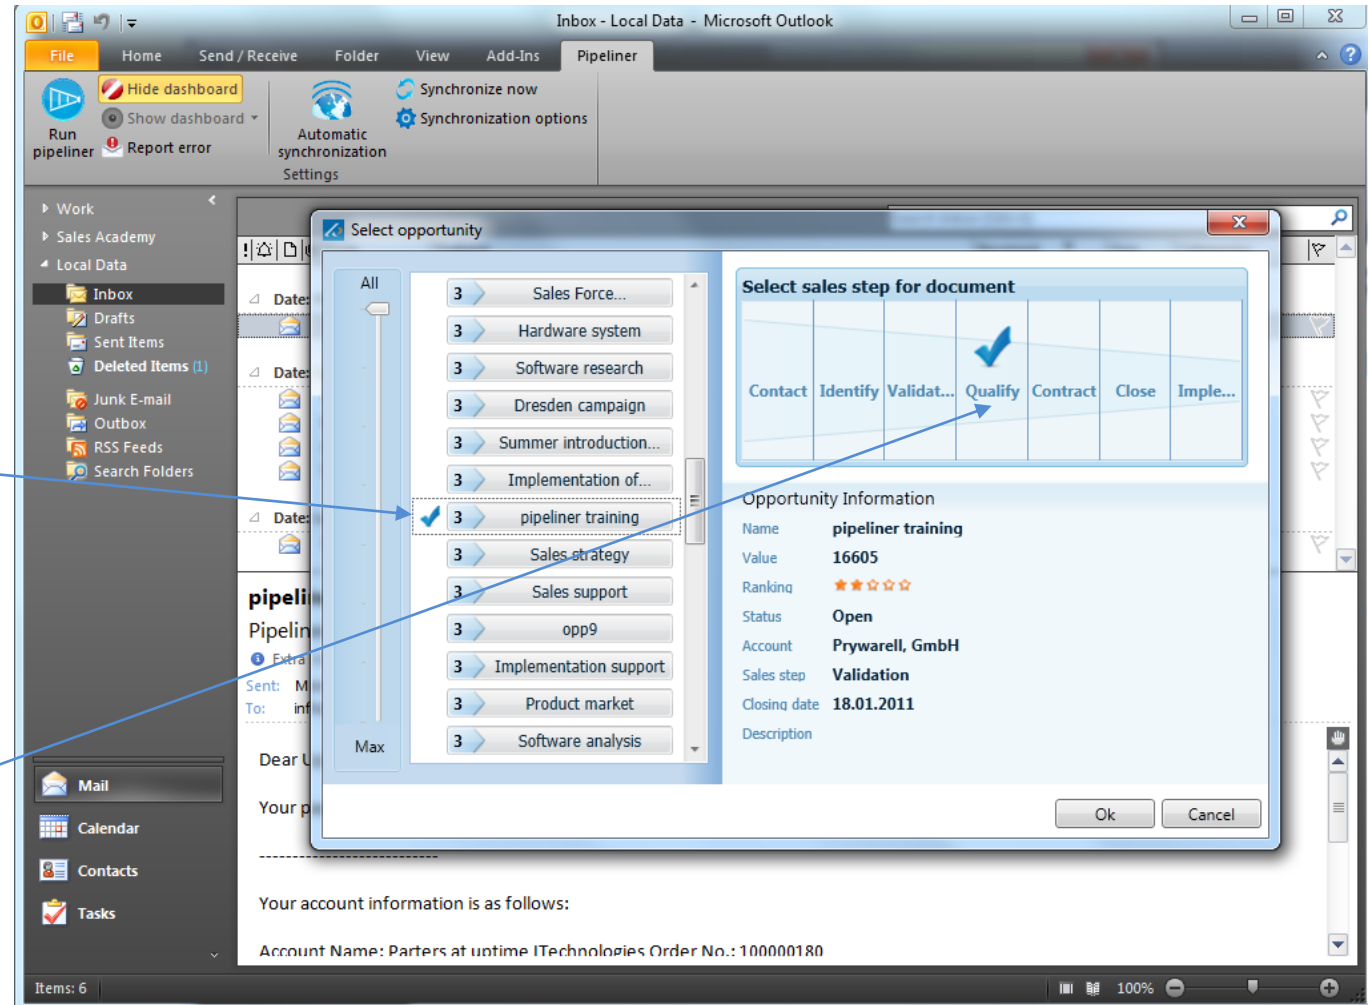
Inbox - Local Data - Microsoft Outlook

File Home Send / Receive Folder View Add-Ins Pipeliner

Run pipeliner
Hide dashboard
Show dashboard
Report error
Automatic synchronization
Synchronize now
Synchronization options
Settings

Work
Sales Academy
Local Data
Inbox
Drafts
Sent Items
Deleted Items (1)
Junk E-mail
Outbox
RSS Feeds
Search Folders

Mail
Calendar
Contacts
Tasks

Date:
Date:
Date:

pipeli
Pipelin
Extra
Sent: M
To: inf

Dear U

Your p

----------------------------------------

Your account information is as follows:

Account Name: Parters at uptime ITechnologies Order No.: 100000180

Select opportunity

All
Max

| | |
|---|---|
| 3 | Sales Force... |
| 3 | Hardware system |
| 3 | Software research |
| 3 | Dresden campaign |
| 3 | Summer introduction... |
| 3 | Implementation of... |
| 3 | pipeliner training |
| 3 | Sales strategy |
| 3 | Sales support |
| 3 | opp9 |
| 3 | Implementation support |
| 3 | Product market |
| 3 | Software analysis |

Select sales step for document

Contact Identify Validat... Qualify Contract Close Imple...

Opportunity Information
Name pipeliner training
Value 16605
Ranking
Status Open
Account Prywarell, GmbH
Sales step Validation
Closing date 18.01.2011
Description

Ok Cancel

Items: 6
100%